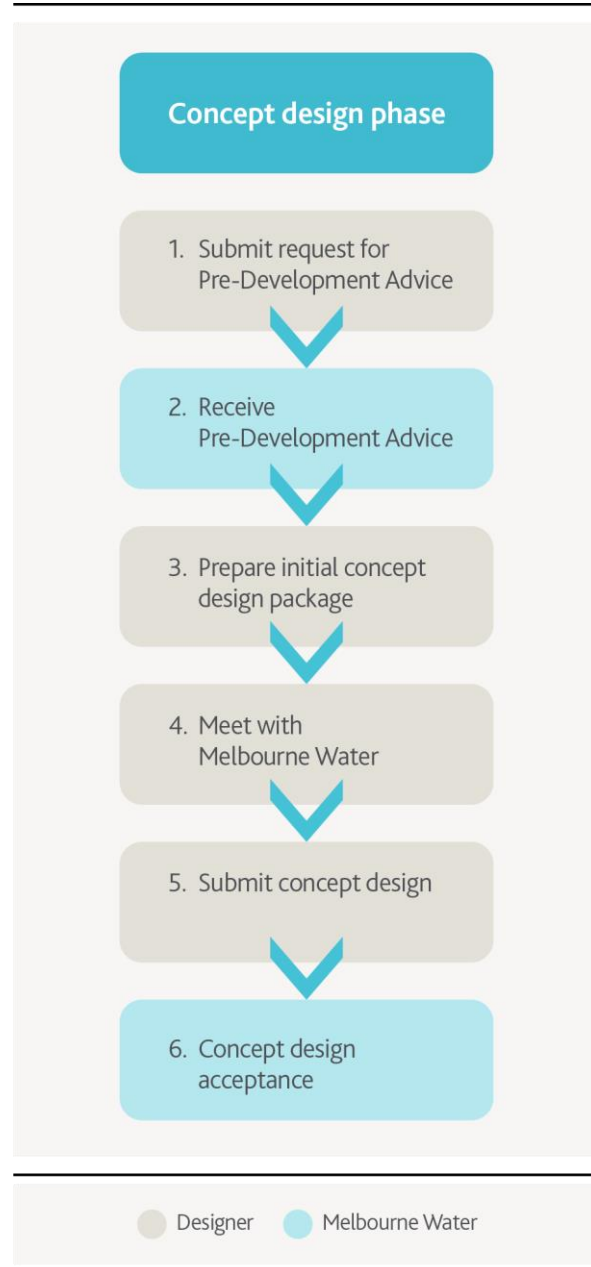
Concept design phase

1. Submit request for Pre-Development Advice

2. Receive Pre-Development Advice

3. Prepare initial concept design package

4. Meet with Melbourne Water

5. Submit concept design

6. Concept design acceptance

Designer Melbourne Water